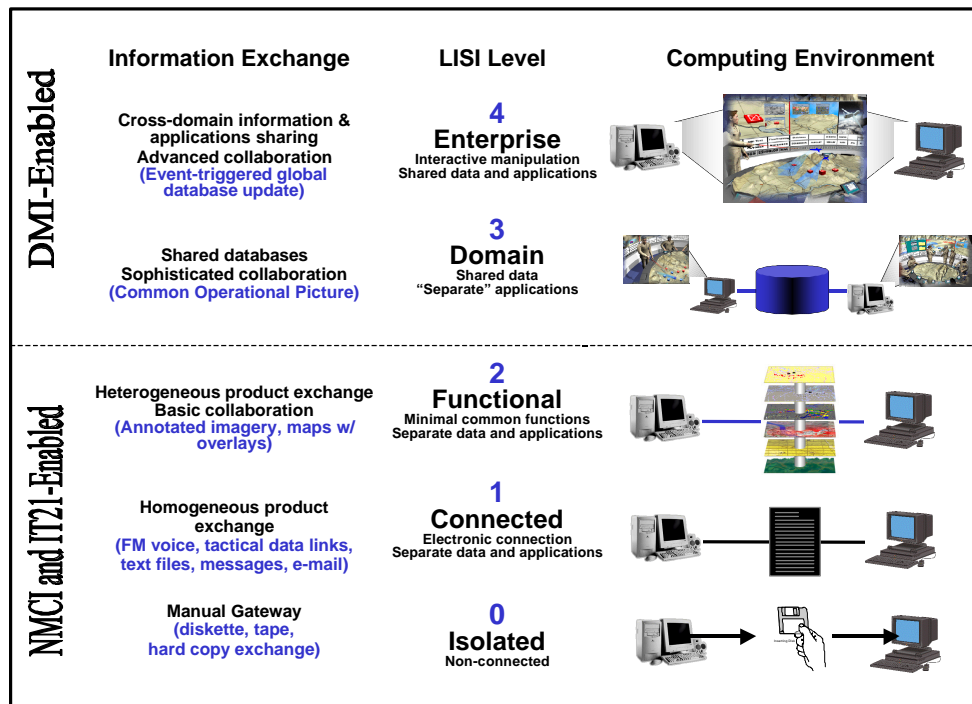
DMI-Enabled

NMCI and IT21-Enabled

| Information Exchange | LISI Level | Computing Environment |
|---|---|---|
| Cross-domain information & applications sharing Advanced collaboration (Event-triggered global database update) | 4 Enterprise Interactive manipulation Shared data and applications | |
| Shared databases Sophisticated collaboration (Common Operational Picture) | 3 Domain Shared data "Separate" applications | |
| Heterogeneous product exchange Basic collaboration (Annotated imagery, maps w/ overlays) | 2 Functional Minimal common functions Separate data and applications | |
| Homogeneous product exchange (FM voice, tactical data links, text files, messages, e-mail) | 1 Connected Electronic connection Separate data and applications | |
| Manual Gateway (diskette, tape, hard copy exchange) | 0 Isolated Non-connected | |